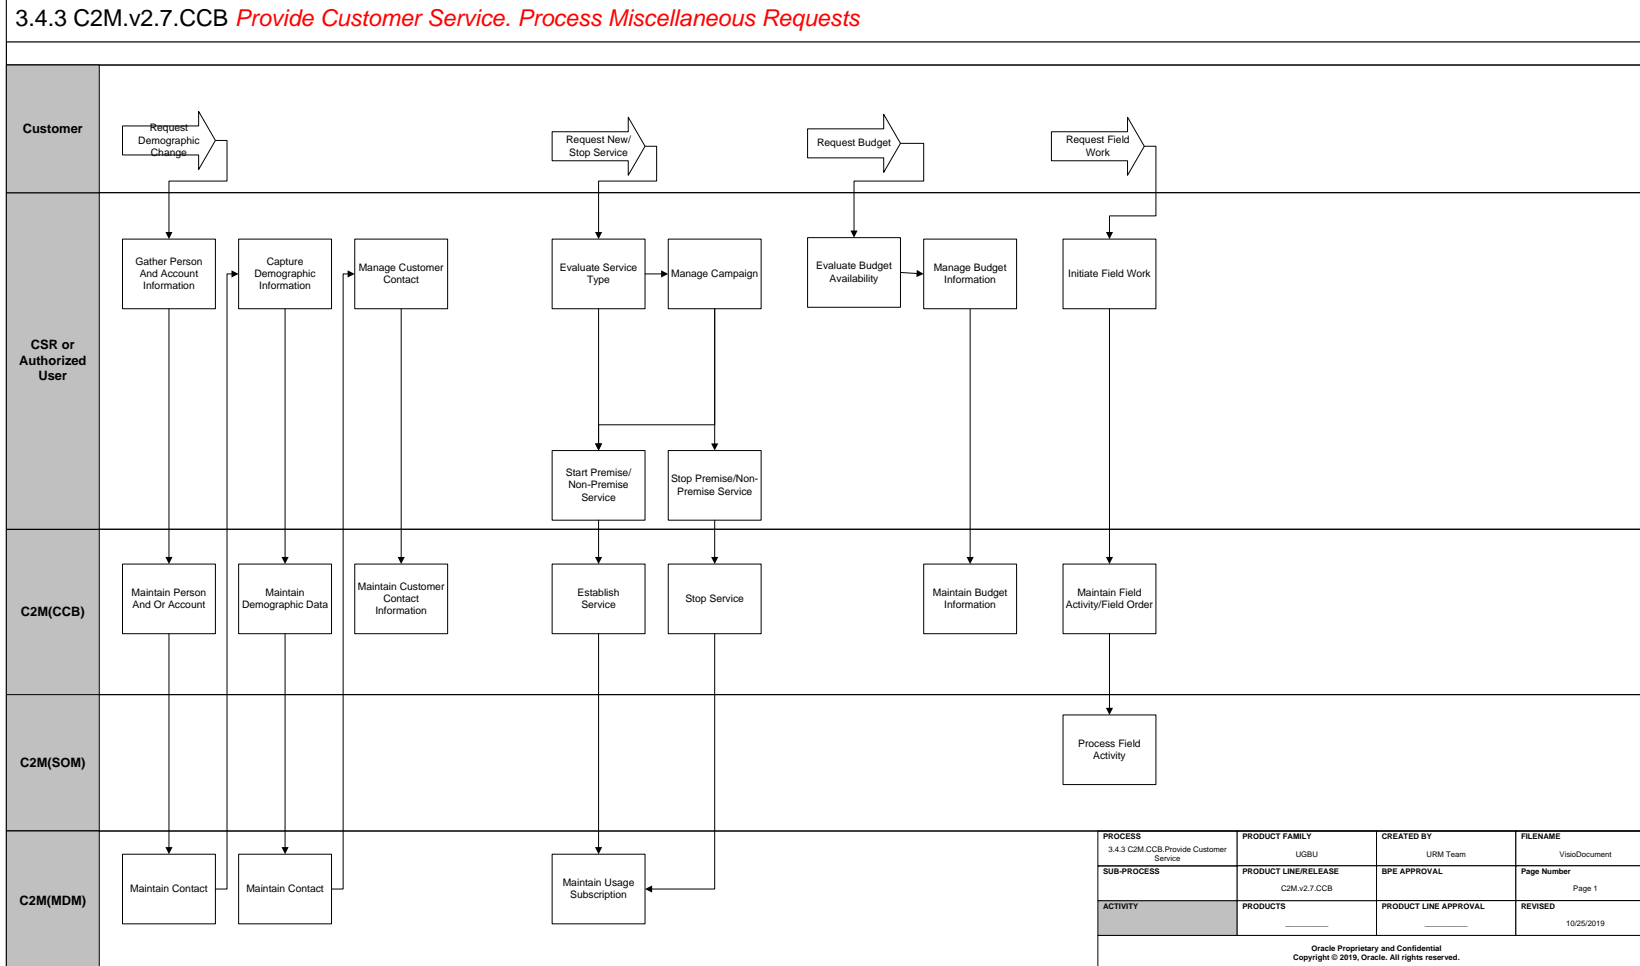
3.4.3 C2M.v2.7.CCB Provide Customer Service. Process Miscellaneous Requests

Customer

Request Demographic Change

Request New/ Stop Service

Request Budget

Request Field Work

CSR or Authorized User

Gather Person And Account Information

Capture Demographic Information

Manage Customer Contact

Evaluate Service Type

Manage Campaign

Evaluate Budget Availability

Manage Budget Information

Initiate Field Work

Start Premise/ Non-Premise Service

Stop Premise/Non-Premise Service

C2M(CCB)

Maintain Person And Or Account

Maintain Demographic Data

Maintain Customer Contact Information

Establish Service

Stop Service

Maintain Budget Information

Maintain Field Activity/Field Order

C2M(SOM)

Process Field Activity

C2M(MDM)

Maintain Contact

Maintain Contact

Maintain Usage Subscription

| PROCESS 3.4.3 C2M.CCB.Provide Customer Service | PRODUCT FAMILY UGBU | CREATED BY URM Team | FILENAME VisioDocument |
|---|---|---|---|
| SUB-PROCESS | PRODUCT LINE/RELEASE C2M.v2.7.CCB | BPE APPROVAL | Page Number Page 1 |
| ACTIVITY | PRODUCTS | PRODUCT LINE APPROVAL | REVISED 10/25/2019 |

Oracle Proprietary and Confidential
Copyright © 2019, Oracle. All rights reserved.